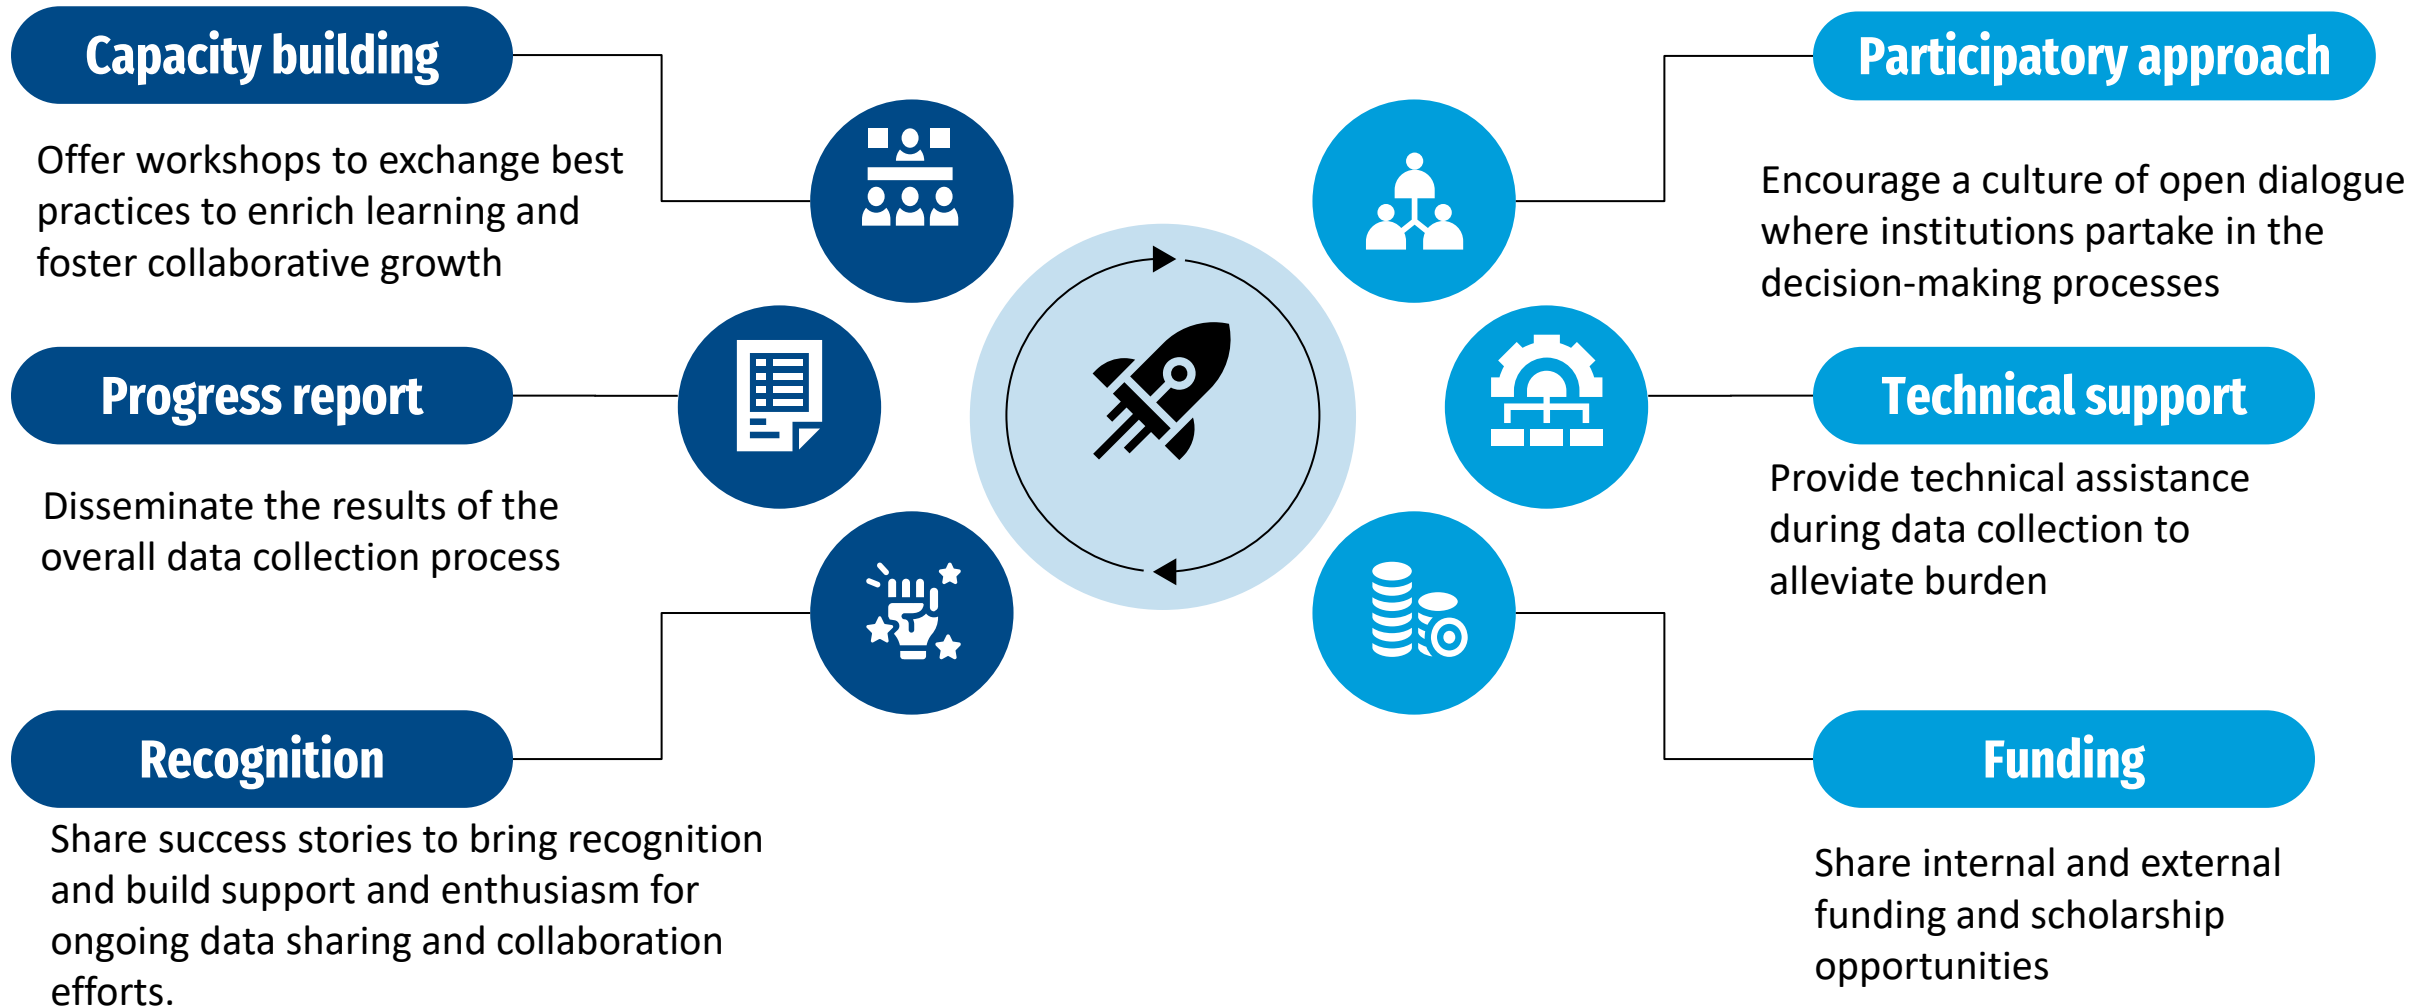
Capacity building

Offer workshops to exchange best practices to enrich learning and foster collaborative growth

Progress report

Disseminate the results of the overall data collection process

Recognition

Share success stories to bring recognition and build support and enthusiasm for ongoing data sharing and collaboration efforts.

Participatory approach

Encourage a culture of open dialogue where institutions partake in the decision-making processes

Technical support

Provide technical assistance during data collection to alleviate burden

Funding

Share internal and external funding and scholarship opportunities